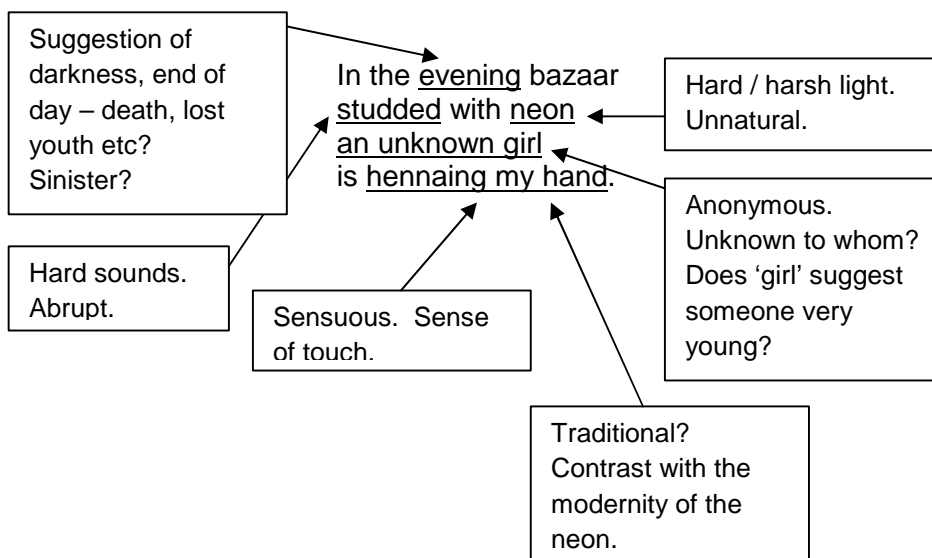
Suggestion of darkness, end of day – death, lost youth etc? Sinister?

In the evening bazaar
studded with neon
an unknown girl
is hennaing my hand.

Hard / harsh light. Unnatural.

Anonymous. Unknown to whom? Does 'girl' suggest someone very young?

Hard sounds. Abrupt.

Sensuous. Sense of touch.

Traditional? Contrast with the modernity of the neon.